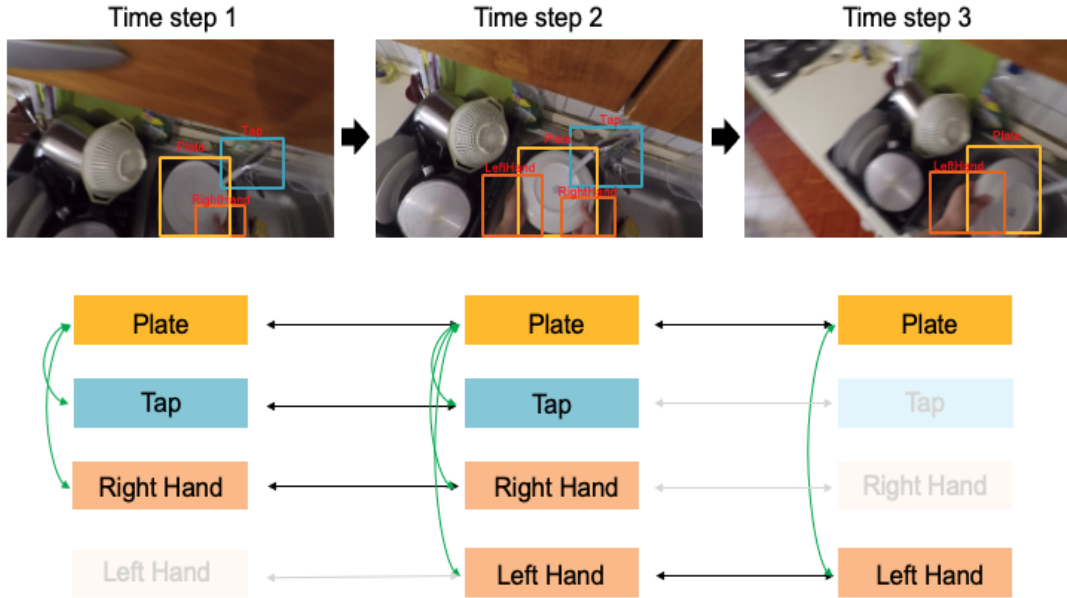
Time step 1

Time step 2

Time step 3

Tap
Plate
RightHand

Tap
Plate
LeftHand
RightHand

Plate
LeftHand

Plate
Tap
Right Hand
Left Hand

Plate
Tap
Right Hand
Left Hand

Plate
Tap
Right Hand
Left Hand